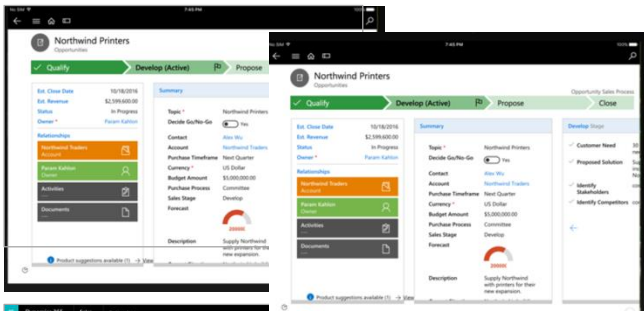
7:45 PM

Northwind Printers
Opportunities

Qualify
Develop (Active)
Propose

Est. Close Date 10/18/2016
Est. Revenue $2,599,600.00
Status In Progress
Owner * Param Kahlon

Relationships
Northwind Traders
Account
Param Kahlon
Owner
Activities
Documents

Summary
Topic * Northwind Printers
Decide Go/No-Go Yes
Contact Alex Wu
Account Northwind Traders
Purchase Timeframe Next Quarter
Currency * US Dollar
Budget Amount $5,000,000.00
Purchase Process Committee
Sales Stage Develop
Forecast

Description Supply Northwind with printers for their new expansion.

Product suggestions available (1) → View

No SIM 7:45 PM

Northwind Printers
Opportunities

Opportunity Sales Process
Qualify
Develop (Active)
Propose
Close

Est. Close Date 10/18/2016
Est. Revenue $2,599,600.00
Status In Progress
Owner * Param Kahlon

Relationships
Northwind Traders
Account
Param Kahlon
Owner
Activities
Documents

Summary
Topic * Northwind Printers
Decide Go/No-Go Yes
Contact Alex Wu
Account Northwind Traders
Purchase Timeframe Next Quarter
Currency * US Dollar
Budget Amount $5,000,000.00
Purchase Process Committee
Sales Stage Develop
Forecast
20000
Description Supply Northwind with printers for their new expansion.

Develop Stage
Customer Need
Proposed Solution
Identify Stakeholders
Identify Competitors

Product suggestions available (1) → View